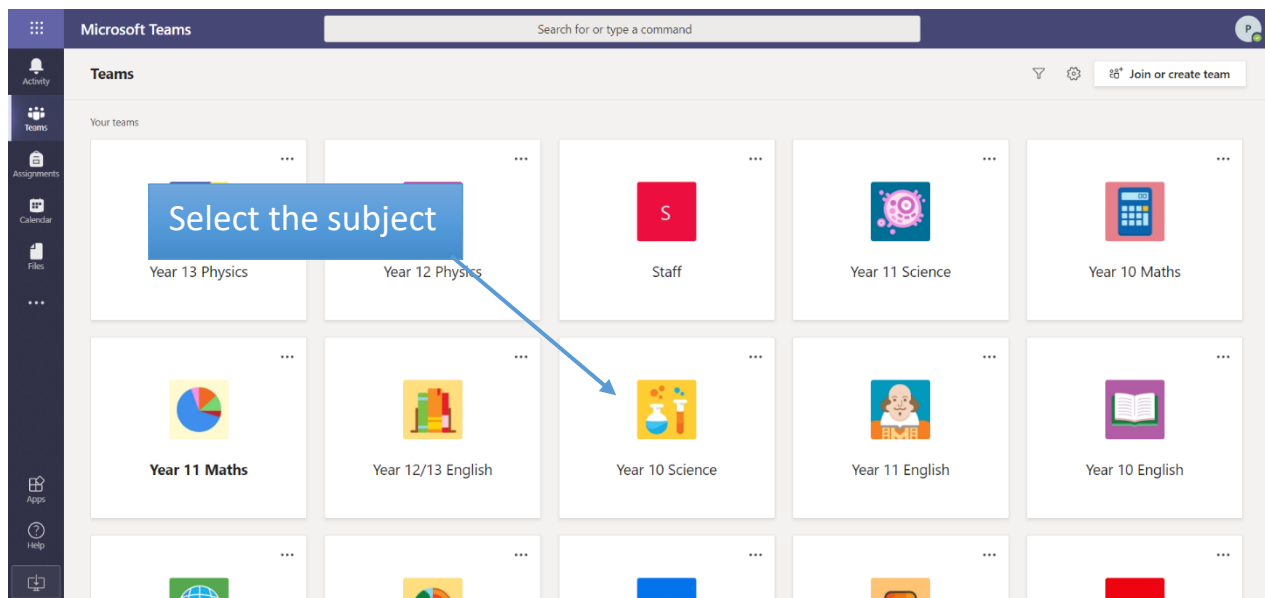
Microsoft Teams

Search for or type a command

P

Activity

Teams

Assignments

Calendar

Files

...

Apps

Help

Teams

Join or create team

Your teams

...

Select the subject

Year 13 Physics

...

Year 12 Physics

...

S

Staff

...

Year 11 Science

...

Year 10 Maths

...

Year 11 Maths

...

Year 12/13 English

...

Year 10 Science

...

Year 11 English

...

Year 10 English

...

...

...

...

...